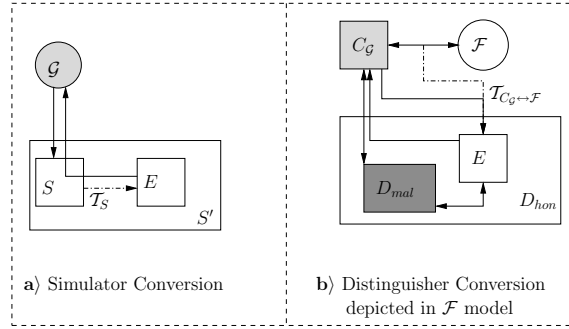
$\mathcal{G}$

$S$

$E$

$\mathcal{T}_S$

$S'$

**a**) Simulator Conversion

$C_{\mathcal{G}}$

$\mathcal{F}$

$\mathcal{T}_{C_{\mathcal{G}} \leftrightarrow \mathcal{F}}$

$E$

$D_{mal}$

$D_{hon}$

**b**) Distinguisher Conversion depicted in $\mathcal{F}$ model